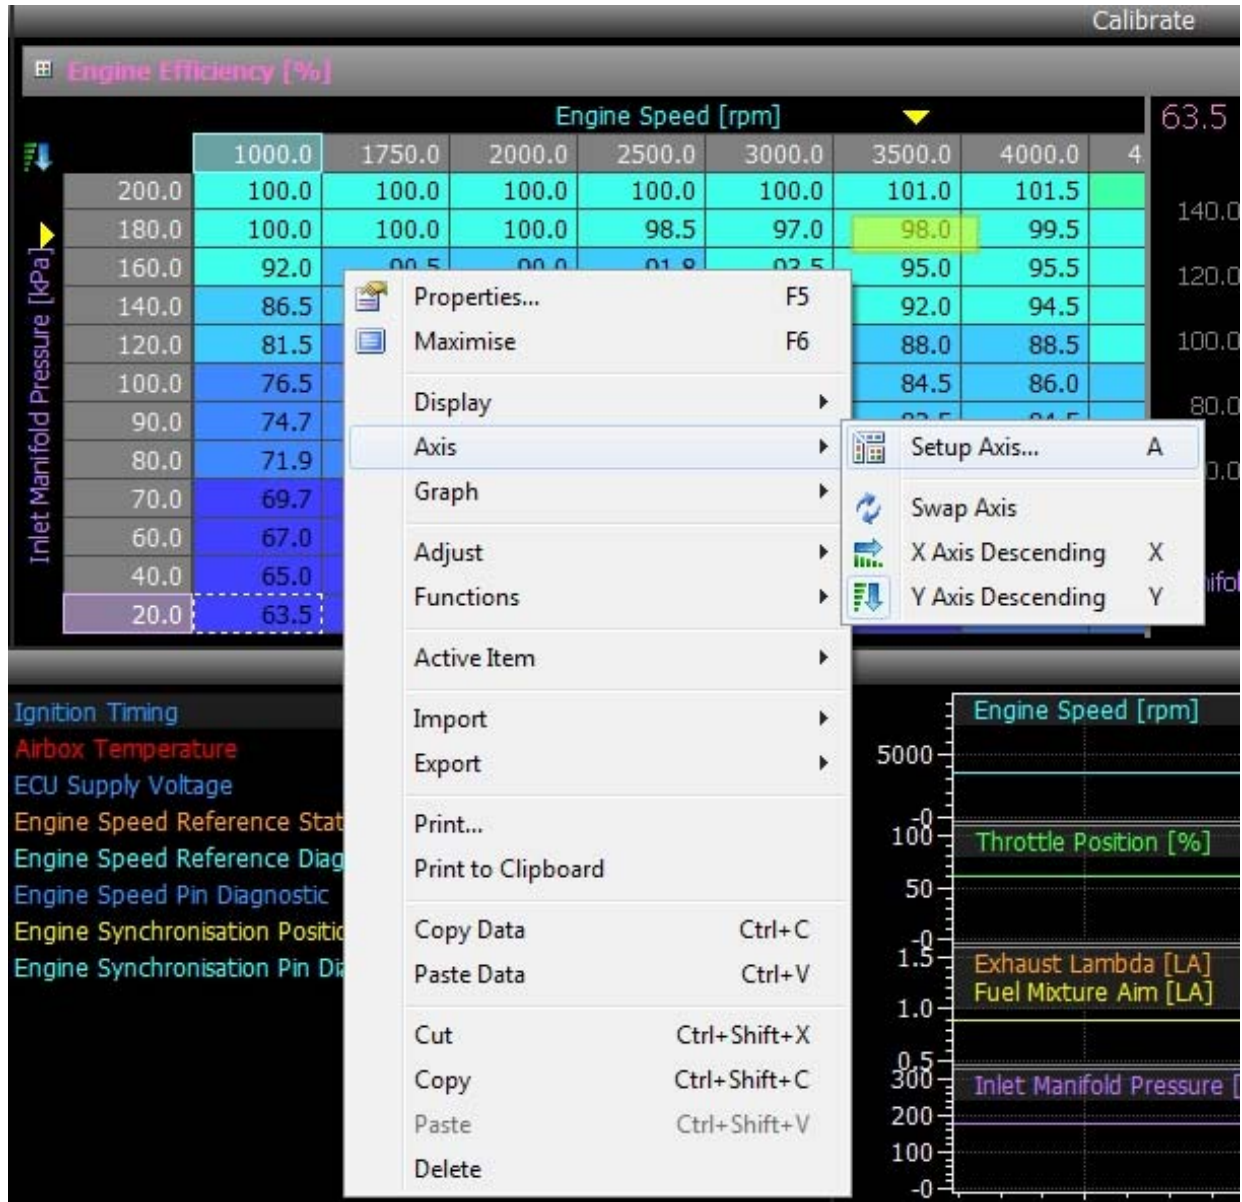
Calibrate

Engine Efficiency [%]

Engine Speed [rpm]

63.5

| | 1000.0 | 1750.0 | 2000.0 | 2500.0 | 3000.0 | 3500.0 | 4000.0 | 4 |
|---|---|---|---|---|---|---|---|---|
| 200.0 | 100.0 | 100.0 | 100.0 | 100.0 | 100.0 | 101.0 | 101.5 | |
| 180.0 | 100.0 | 100.0 | 100.0 | 98.5 | 97.0 | 98.0 | 99.5 | |
| 160.0 | 92.0 | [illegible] | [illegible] | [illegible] | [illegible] | 95.0 | 95.5 | |
| 140.0 | 86.5 | | | | | 92.0 | 94.5 | |
| 120.0 | 81.5 | | | | | 88.0 | 88.5 | |
| 100.0 | 76.5 | | | | | 84.5 | 86.0 | |
| 90.0 | 74.7 | | | | | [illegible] | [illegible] | |
| 80.0 | 71.9 | | | | | | | |
| 70.0 | 69.7 | | | | | | | |
| 60.0 | 67.0 | | | | | | | |
| 40.0 | 65.0 | | | | | | | |
| 20.0 | 63.5 | | | | | | | |

Inlet Manifold Pressure [kPa]

140.0
120.0
100.0
80.0
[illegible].0
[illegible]ifol

Properties... F5
Maximise F6
Display
Axis
Graph
Adjust
Functions
Active Item
Import
Export
Print...
Print to Clipboard
Copy Data Ctrl+C
Paste Data Ctrl+V
Cut Ctrl+Shift+X
Copy Ctrl+Shift+C
Paste Ctrl+Shift+V
Delete

Setup Axis... A
Swap Axis
X Axis Descending X
Y Axis Descending Y

Ignition Timing
Airbox Temperature
ECU Supply Voltage
Engine Speed Reference Stat
Engine Speed Reference Diag
Engine Speed Pin Diagnostic
Engine Synchronisation Positic
Engine Synchronisation Pin Di

Engine Speed [rpm]
5000
0
100
Throttle Position [%]
50
0
1.5
Exhaust Lambda [LA]
Fuel Mixture Aim [LA]
1.0
0.5
300
Inlet Manifold Pressure [
200
100
0